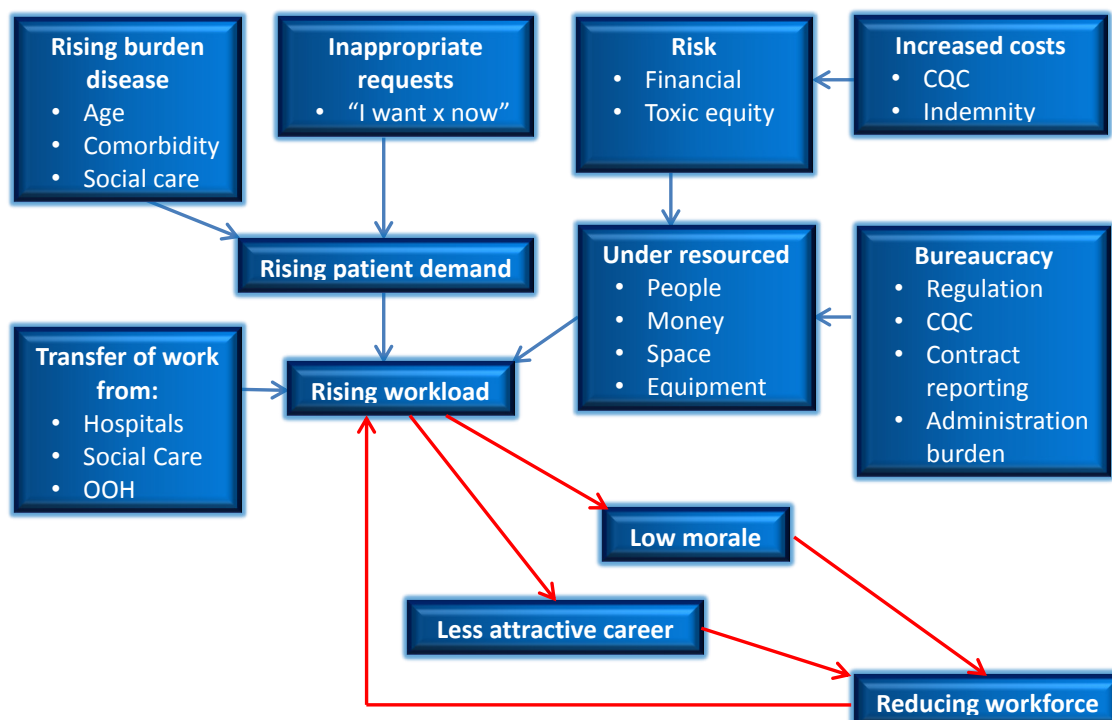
Rising burden disease
- Age
- Comorbidity
- Social care

Inappropriate requests
- "I want x now"

Risk
- Financial
- Toxic equity

Increased costs
- CQC
- Indemnity

Rising patient demand

Under resourced
- People
- Money
- Space
- Equipment

Bureaucracy
- Regulation
- CQC
- Contract reporting
- Administration burden

Transfer of work from:
- Hospitals
- Social Care
- OOH

Rising workload

Low morale

Less attractive career

Reducing workforce